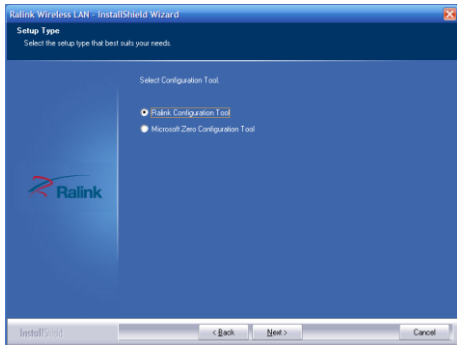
Ralink Wireless LAN - InstallShield Wizard

Setup Type

Select the setup type that best suits your needs.

Select Configuration Tool.

Ralink Configuration Tool

Microsoft Zero Configuration Tool

Ralink

InstallShield

< Back

Next >

Cancel